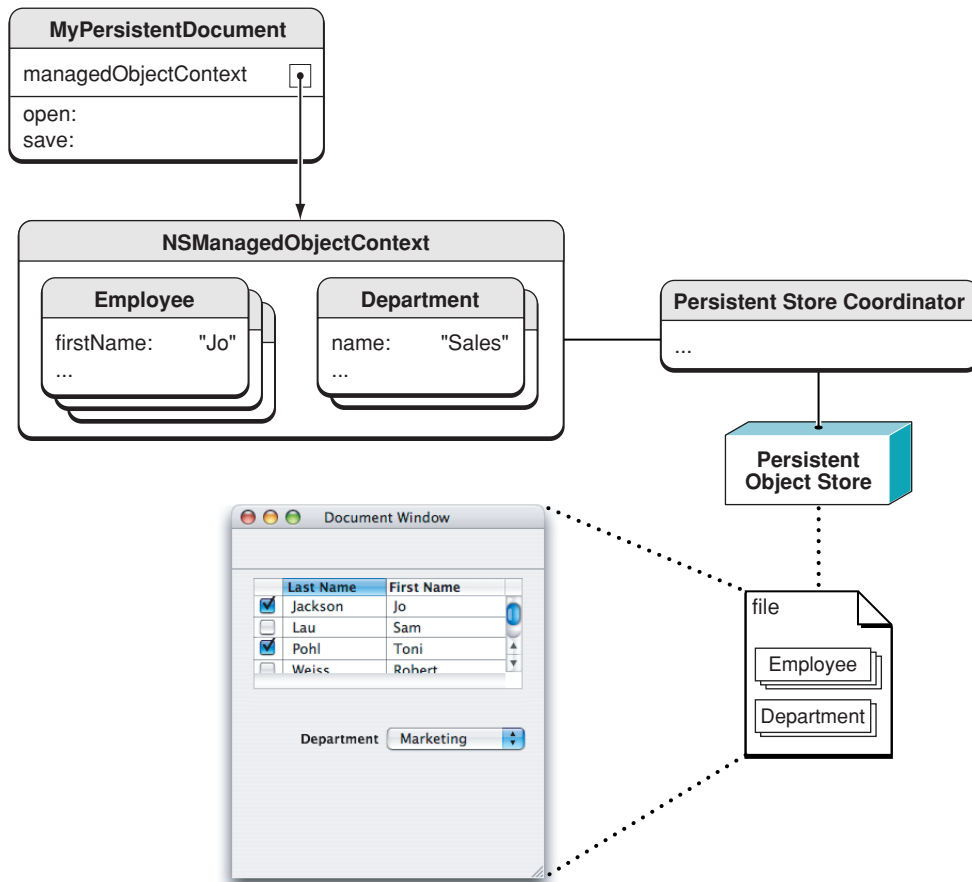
MyPersistentDocument
managedObjectContext
open:
save:

NSManagedObjectContext

Employee
firstName: "Jo"
...

Department
name: "Sales"
...

Persistent Store Coordinator
...

Persistent Object Store

Document Window

| | Last Name | First Name |
|---|---|---|
| ☑ | Jackson | Jo |
| ☐ | Lau | Sam |
| ☑ | Pohl | Toni |
| ☐ | Weiss | Robert |

Department Marketing

file
Employee
Department